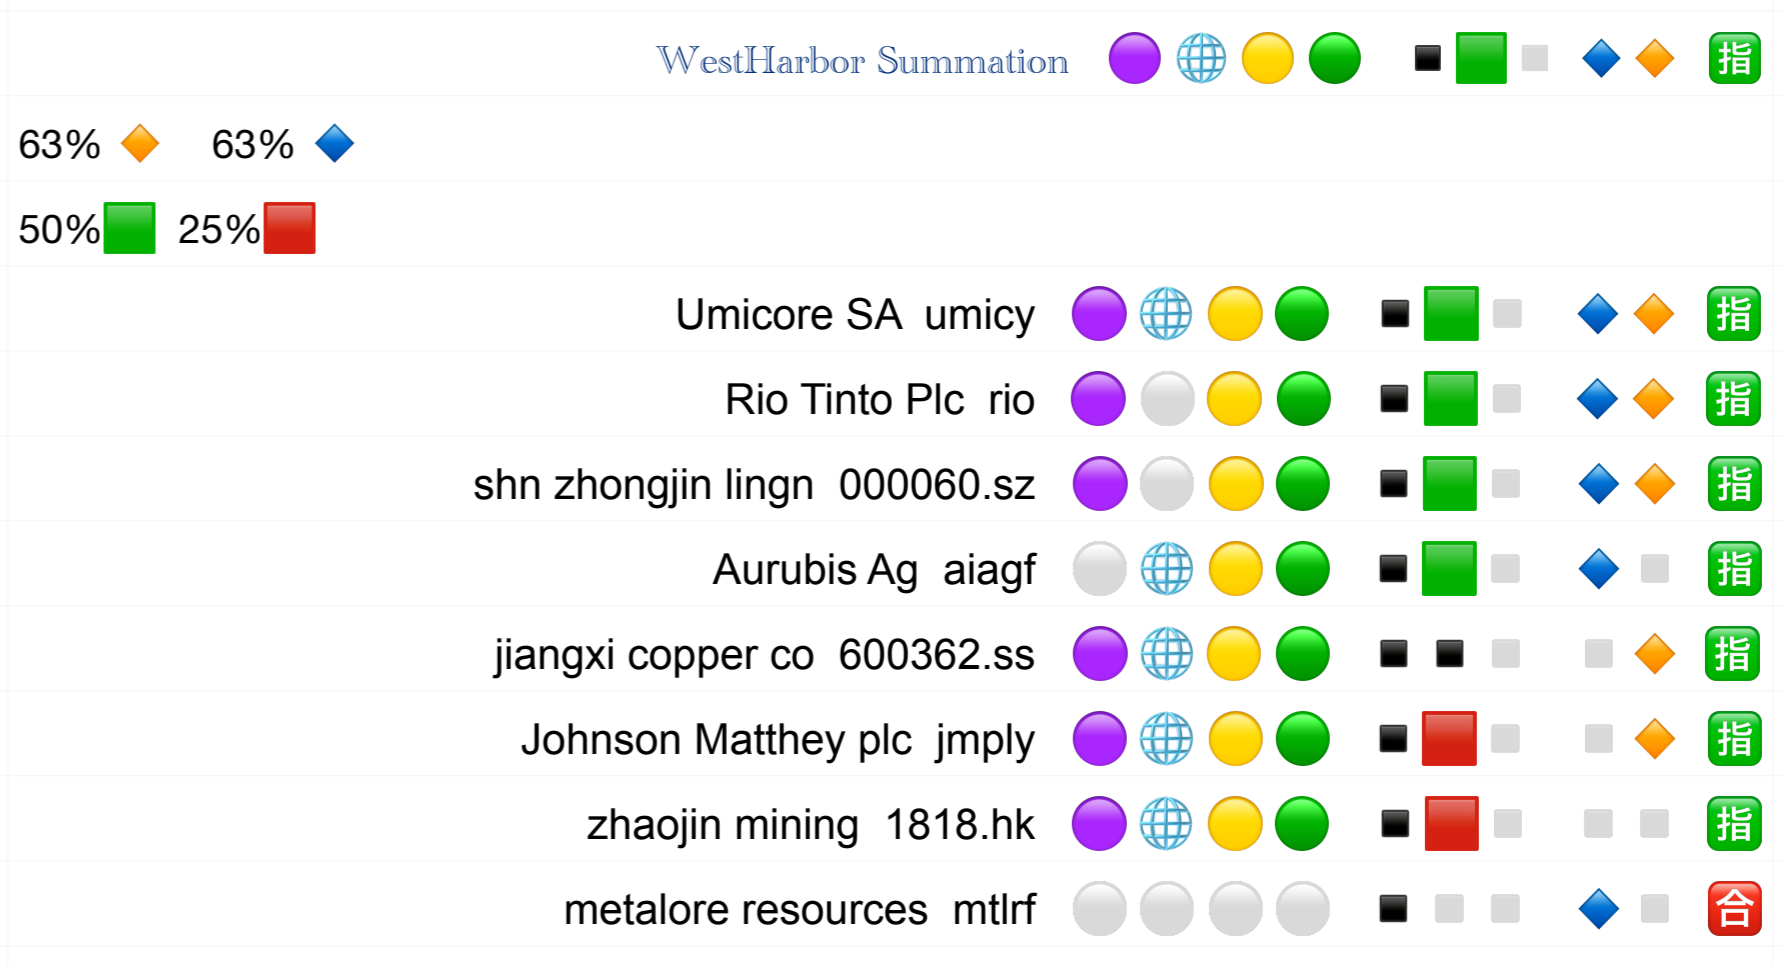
WestHarbor Summation 指

63% 63%

50% 25%

Umicore SA umicy 指

Rio Tinto Plc rio 指

shn zhongjin lingn 000060.sz 指

Aurubis Ag aiagf 指

jiangxi copper co 600362.ss 指

Johnson Matthey plc jmply 指

zhaojin mining 1818.hk 指

metalore resources mtlrf 合